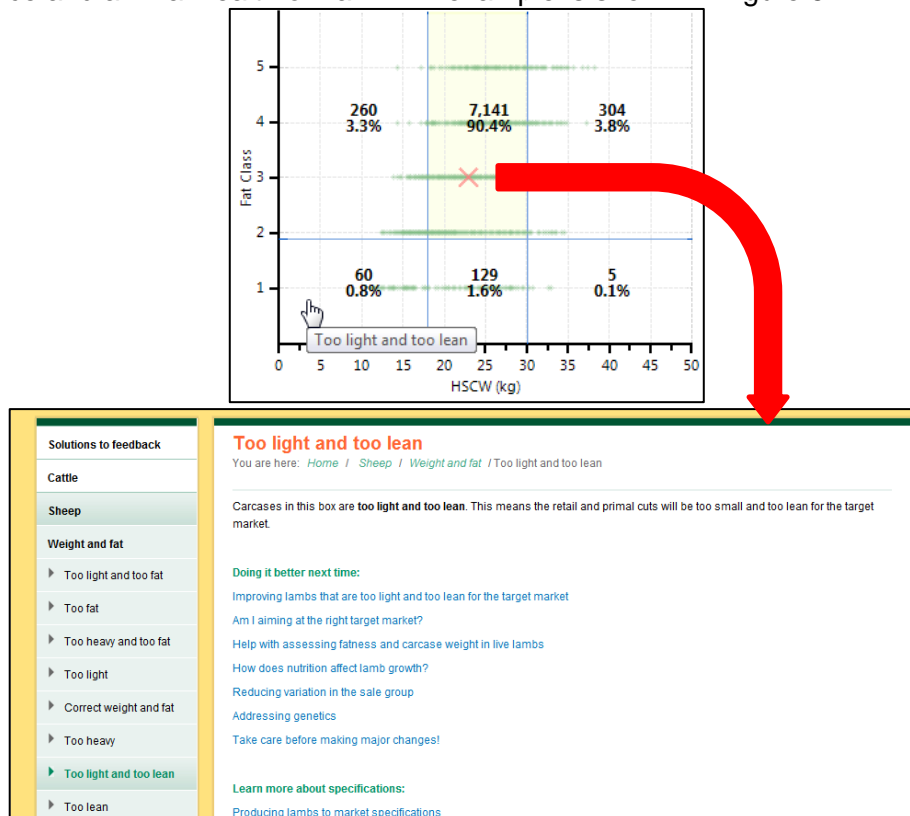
5
4
3
2
1
Fat Class
260
3.3%
7,141
90.4%
304
3.8%
60
0.8%
129
1.6%
5
0.1%
Too light and too lean
0 5 10 15 20 25 30 35 40 45 50
HSCW (kg)

Solutions to feedback
Cattle
Sheep
Weight and fat
Too light and too fat
Too fat
Too heavy and too fat
Too light
Correct weight and fat
Too heavy
Too light and too lean
Too lean

Too light and too lean
You are here: Home / Sheep / Weight and fat / Too light and too lean

Carcases in this box are **too light and too lean**. This means the retail and primal cuts will be too small and too lean for the target market.

Doing it better next time:
Improving lambs that are too light and too lean for the target market
Am I aiming at the right target market?
Help with assessing fatness and carcase weight in live lambs
How does nutrition affect lamb growth?
Reducing variation in the sale group
Addressing genetics
Take care before making major changes!

Learn more about specifications:
Producing lambs to market specifications